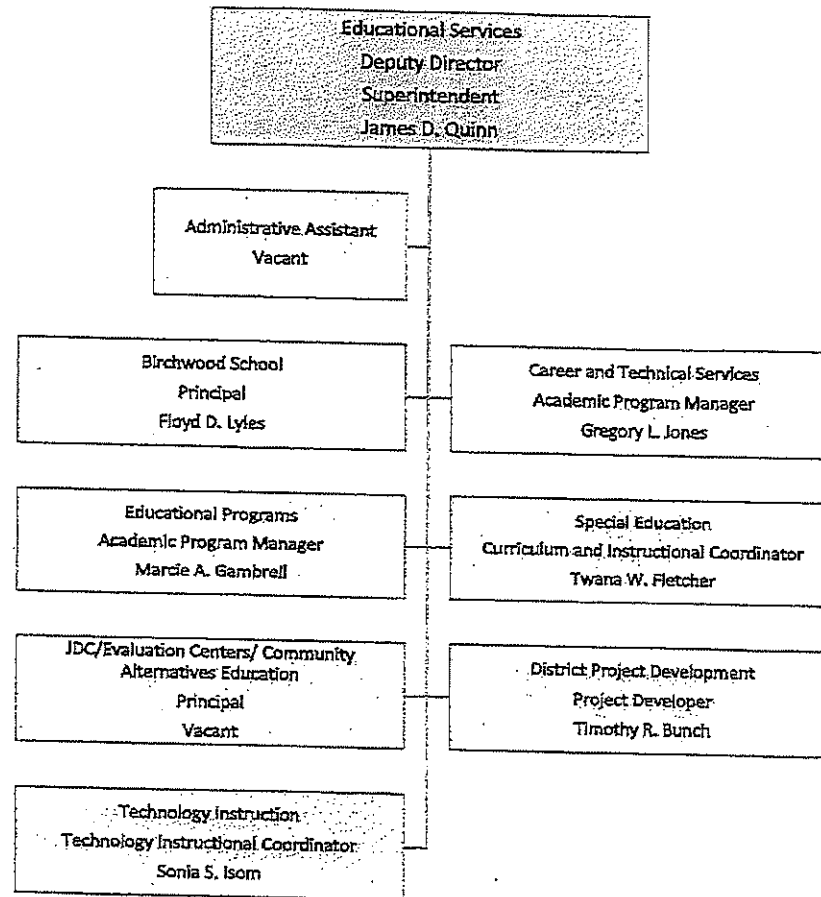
Educational Services
Deputy Director
Superintendent
James D. Quinn

Administrative Assistant
Vacant

Birchwood School
Principal
Floyd D. Lyles

Career and Technical Services
Academic Program Manager
Gregory L. Jones

Educational Programs
Academic Program Manager
Marcie A. Gambrell

Special Education
Curriculum and Instructional Coordinator
Twana W. Fletcher

JDC/Evaluation Centers/ Community Alternatives Education
Principal
Vacant

District Project Development
Project Developer
Timothy R. Bunch

Technology Instruction
Technology Instructional Coordinator
Sonia S. Isom